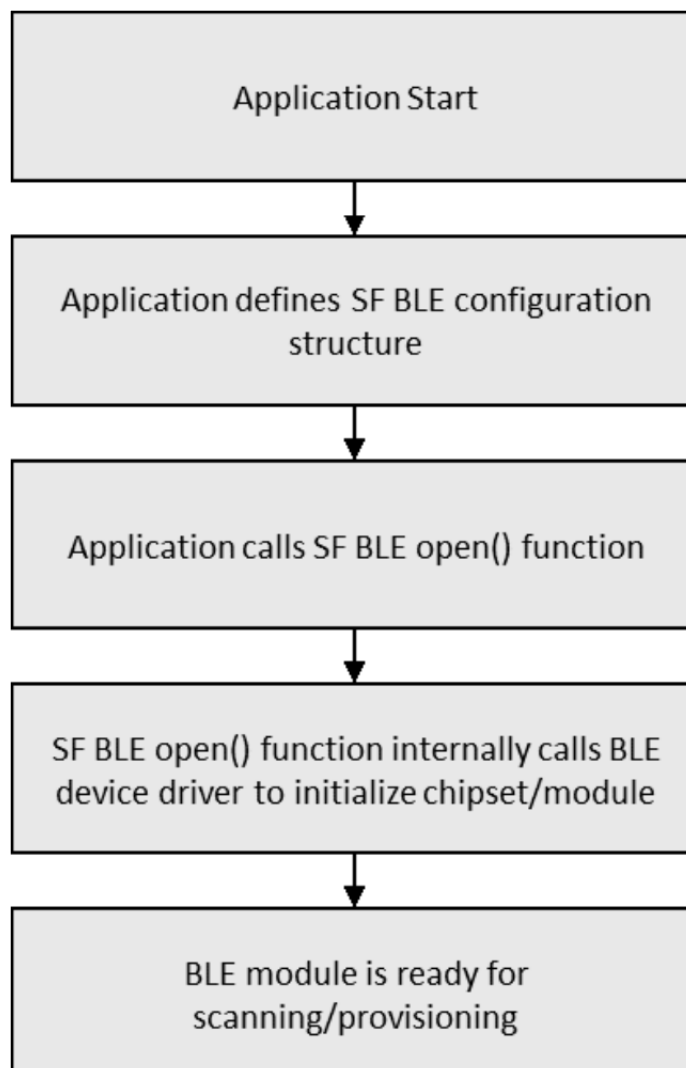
Application Start

Application defines SF BLE configuration structure

Application calls SF BLE open() function

SF BLE open() function internally calls BLE device driver to initialize chipset/module

BLE module is ready for scanning/provisioning